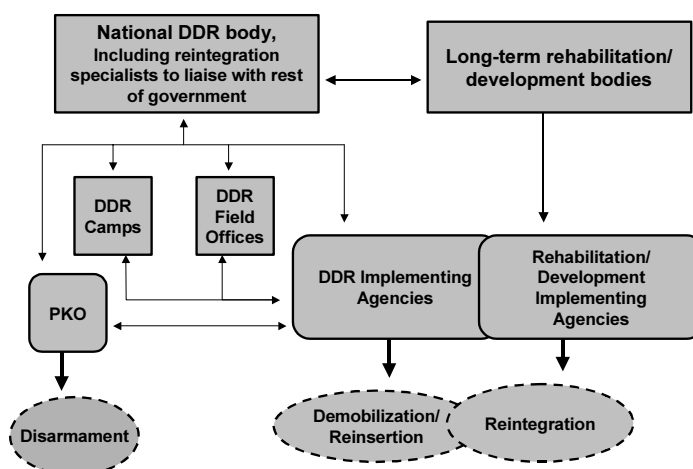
National DDR body, Including reintegration specialists to liaise with rest of government

Long-term rehabilitation/ development bodies

DDR Camps

DDR Field Offices

DDR Implementing Agencies

Rehabilitation/ Development Implementing Agencies

PKO

Disarmament

Demobilization/ Reinsertion

Reintegration